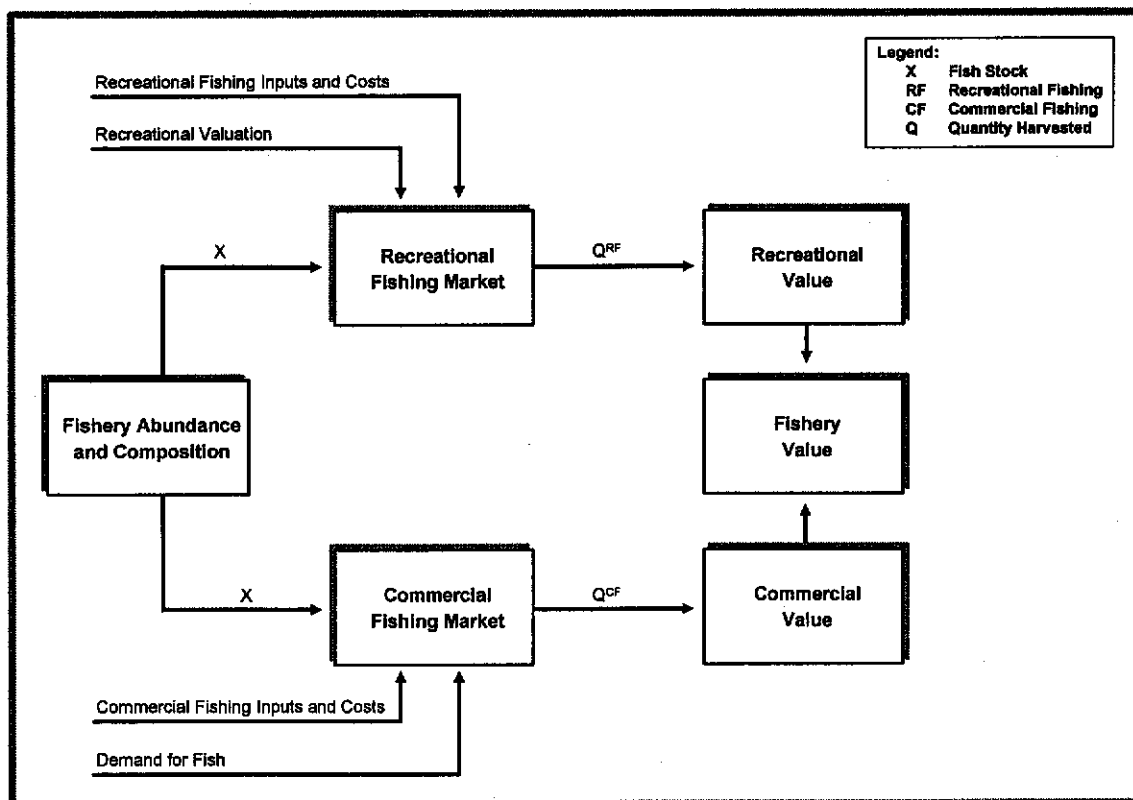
Legend:
X Fish Stock
RF Recreational Fishing
CF Commercial Fishing
Q Quantity Harvested

Recreational Fishing Inputs and Costs

Recreational Valuation

X

Recreational Fishing Market

$Q^{RF}$

Recreational Value

Fishery Abundance and Composition

Fishery Value

X

Commercial Fishing Market

$Q^{CF}$

Commercial Value

Commercial Fishing Inputs and Costs

Demand for Fish